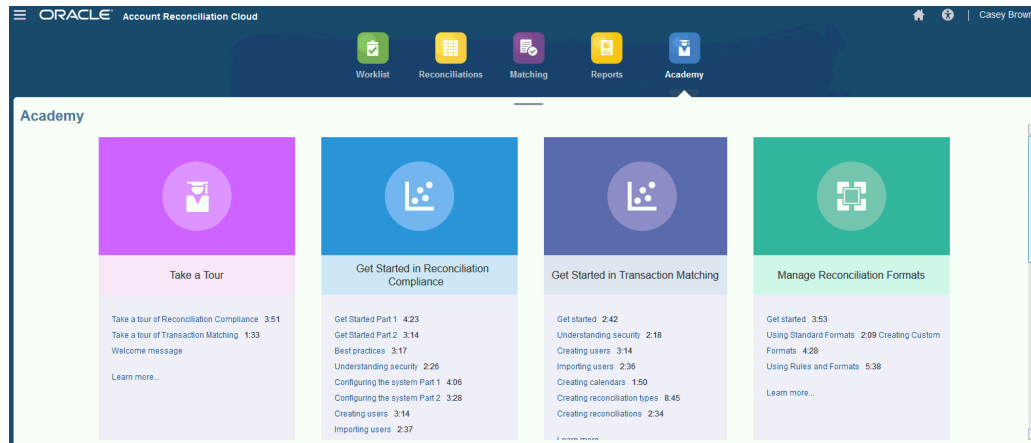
ORACLE Account Reconciliation Cloud

Casey Brown

Worklist
Reconciliations
Matching
Reports
Academy

Academy

Take a Tour

Take a tour of Reconciliation Compliance 3:51
Take a tour of Transaction Matching 1:33
Welcome message

Learn more...

Get Started in Reconciliation Compliance

Get Started Part 1 4:23
Get Started Part 2 3:14
Best practices 3:17
Understanding security 2:26
Configuring the system Part 1 4:06
Configuring the system Part 2 3:28
Creating users 3:14
Importing users 2:37

Get Started in Transaction Matching

Get started 2:42
Understanding security 2:18
Creating users 3:14
Importing users 2:36
Creating calendars 1:50
Creating reconciliation types 8:45
Creating reconciliations 2:34
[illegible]

Manage Reconciliation Formats

Get started 3:53
Using Standard Formats 2:09 Creating Custom Formats 4:28
Using Rules and Formats 5:38

Learn more...